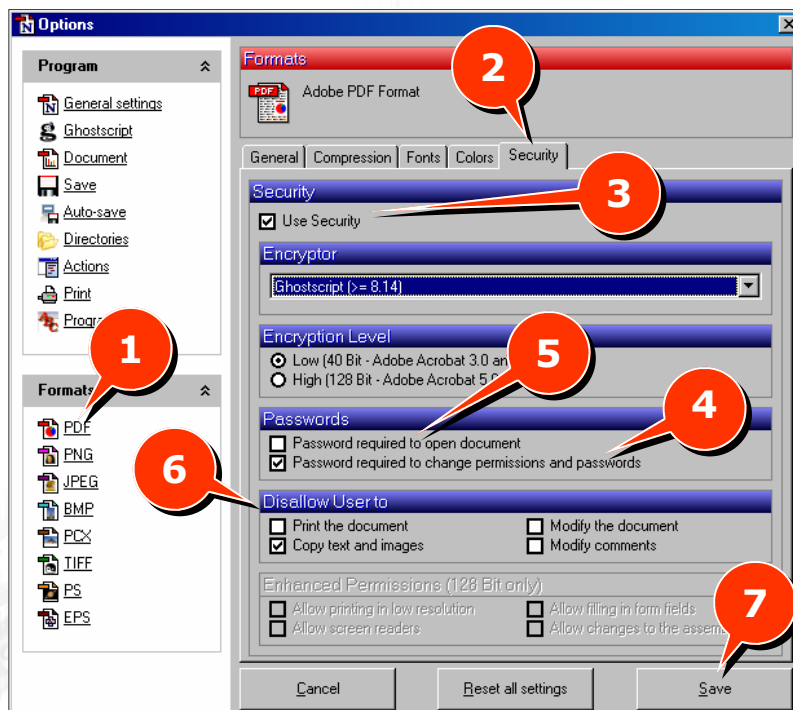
Options

Program

General settings
Ghostscript
Document
Save
Auto-save
Directories
Actions
Print
Progr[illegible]

Formats

PDF
PNG
JPEG
BMP
PCX
TIFF
PS
EPS

Formats
Adobe PDF Format

General | Compression | Fonts | Colors | Security

Security
Use Security

Encryptor
Ghostscript (>= 8.14)

Encryption Level
Low (40 Bit - Adobe Acrobat 3.0 an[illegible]
High (128 Bit - Adobe Acrobat 5.0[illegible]

Passwords
Password required to open document
Password required to change permissions and passwords

Disallow User to
Print the document
Modify the document
Copy text and images
Modify comments

Enhanced Permissions (128 Bit only)
Allow printing in low resolution
Allow filling in form fields
Allow screen readers
Allow changes to the assem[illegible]

Cancel
Reset all settings
Save

1
2
3
4
5
6
7